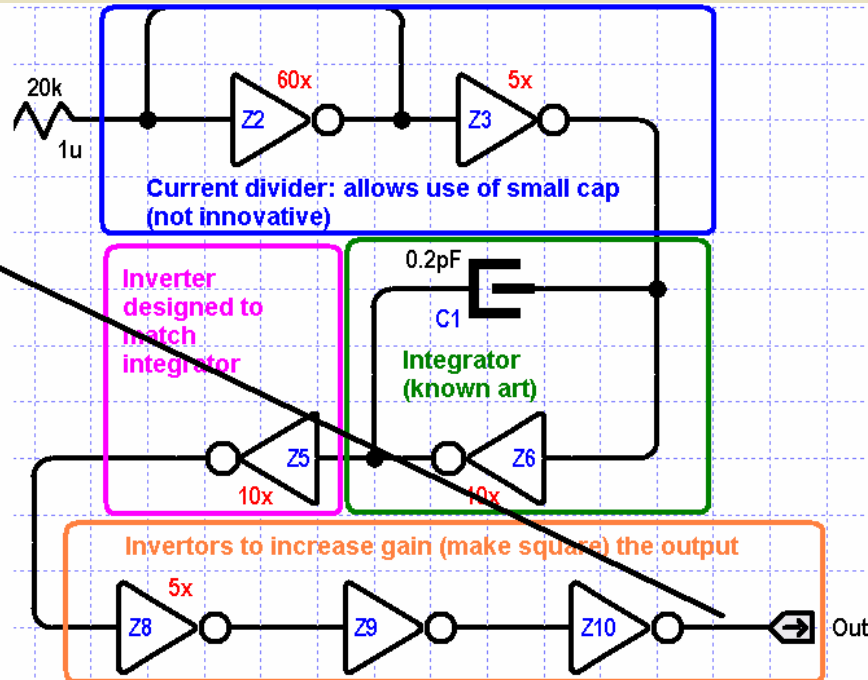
20k
1u
60x
Z2
5x
Z3
Current divider: allows use of small cap (not innovative)
Inverter designed to match integrator
0.2pF
C1
Integrator (known art)
Z5
10x
Z6
10x
Invertors to increase gain (make square) the output
5x
Z8
Z9
Z10
Out